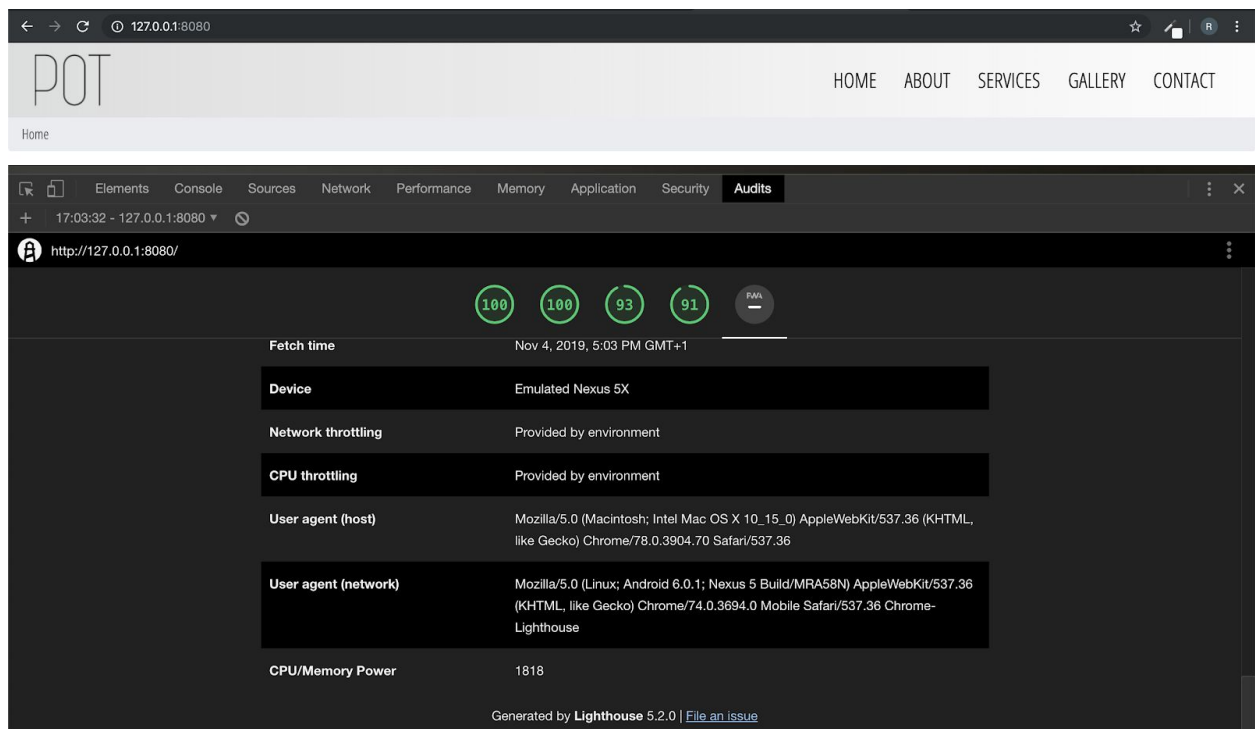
127.0.0.1:8080

R

POT

HOME ABOUT SERVICES GALLERY CONTACT

Home

Elements Console Sources Network Performance Memory Application Security Audits

17:03:32 - 127.0.0.1:8080 ▾

http://127.0.0.1:8080/

100 100 93 91 PWA –

| | |
|---|---|
| **Fetch time** | Nov 4, 2019, 5:03 PM GMT+1 |
| **Device** | Emulated Nexus 5X |
| **Network throttling** | Provided by environment |
| **CPU throttling** | Provided by environment |
| **User agent (host)** | Mozilla/5.0 (Macintosh; Intel Mac OS X 10_15_0) AppleWebKit/537.36 (KHTML, like Gecko) Chrome/78.0.3904.70 Safari/537.36 |
| **User agent (network)** | Mozilla/5.0 (Linux; Android 6.0.1; Nexus 5 Build/MRA58N) AppleWebKit/537.36 (KHTML, like Gecko) Chrome/74.0.3694.0 Mobile Safari/537.36 Chrome-Lighthouse |
| **CPU/Memory Power** | 1818 |

Generated by **Lighthouse** 5.2.0 | File an issue